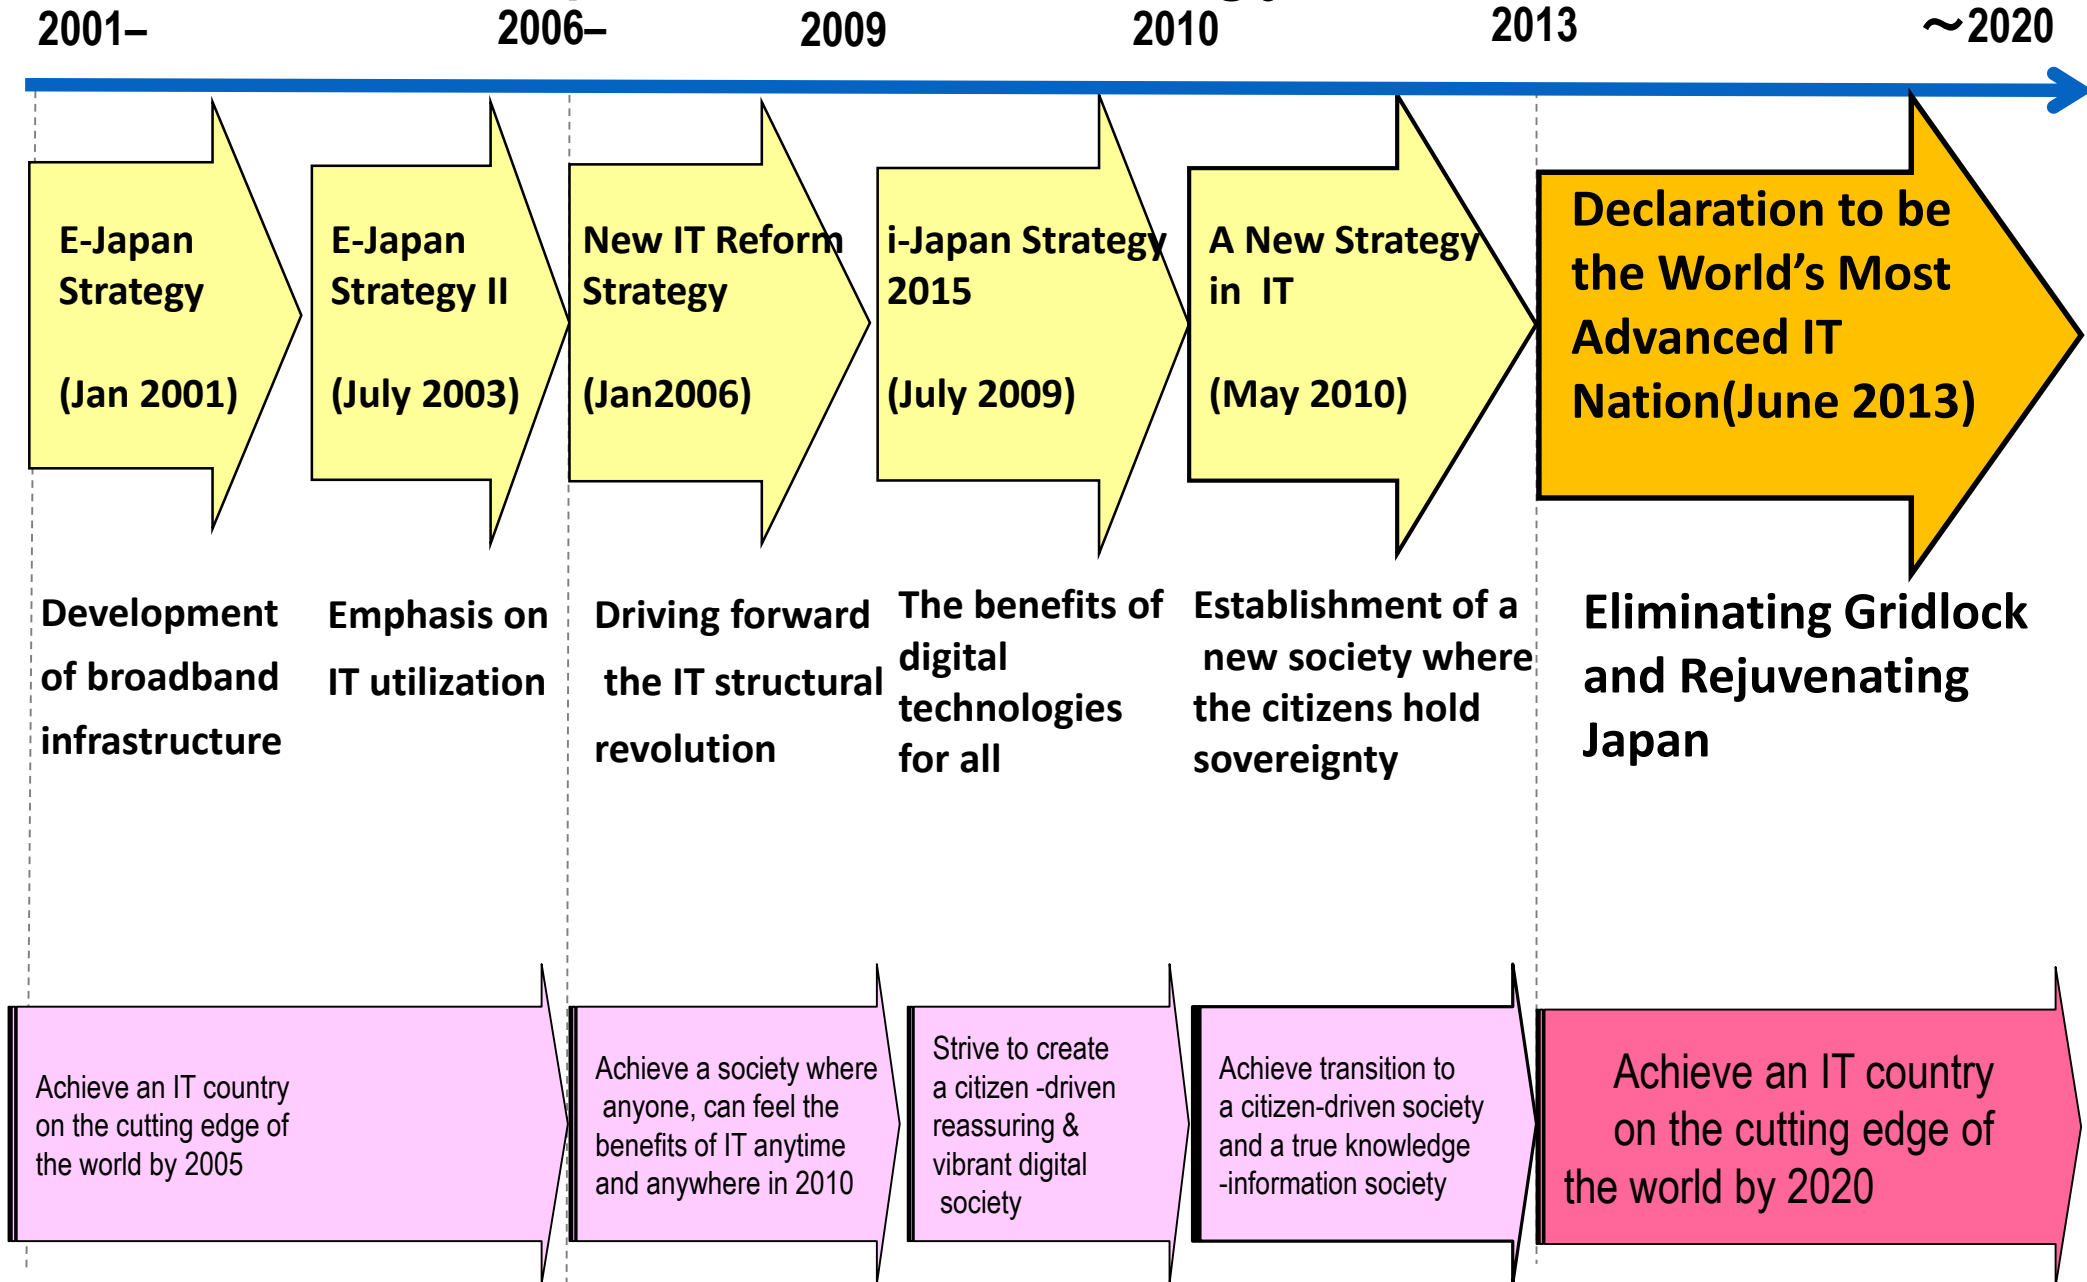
2001– 2006– 2009 2010 2013 ～2020

E-Japan Strategy

(Jan 2001)

E-Japan Strategy II

(July 2003)

New IT Reform Strategy

(Jan2006)

i-Japan Strategy 2015

(July 2009)

A New Strategy in IT

(May 2010)

Declaration to be the World's Most Advanced IT Nation(June 2013)

Development of broadband infrastructure

Emphasis on IT utilization

Driving forward the IT structural revolution

The benefits of digital technologies for all

Establishment of a new society where the citizens hold sovereignty

Eliminating Gridlock and Rejuvenating Japan

Achieve an IT country on the cutting edge of the world by 2005

Achieve a society where anyone, can feel the benefits of IT anytime and anywhere in 2010

Strive to create a citizen -driven reassuring & vibrant digital society

Achieve transition to a citizen-driven society and a true knowledge -information society

Achieve an IT country on the cutting edge of the world by 2020